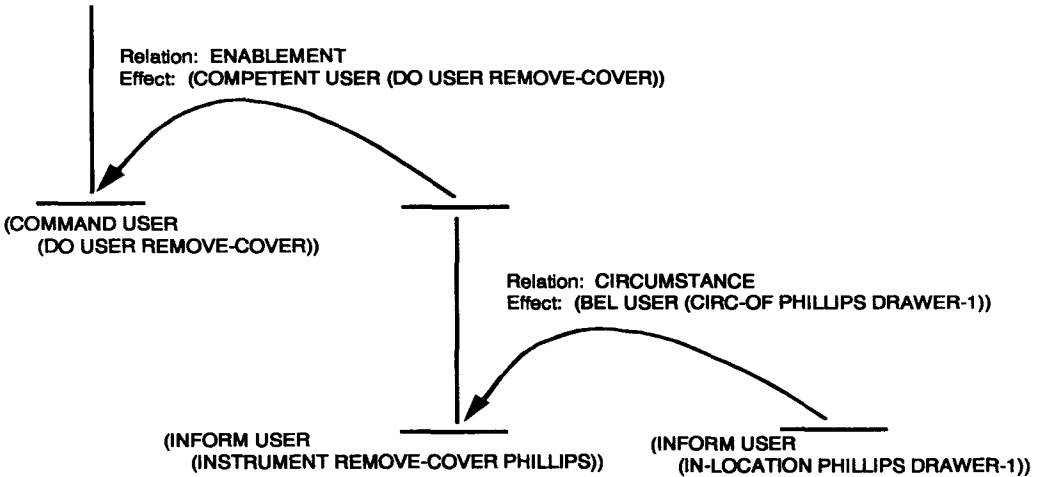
Relation: ENABLEMENT
Effect: (COMPETENT USER (DO USER REMOVE-COVER))

(COMMAND USER
(DO USER REMOVE-COVER))

Relation: CIRCUMSTANCE
Effect: (BEL USER (CIRC-OF PHILLIPS DRAWER-1))

(INFORM USER
(INSTRUMENT REMOVE-COVER PHILLIPS))

(INFORM USER
(IN-LOCATION PHILLIPS DRAWER-1))